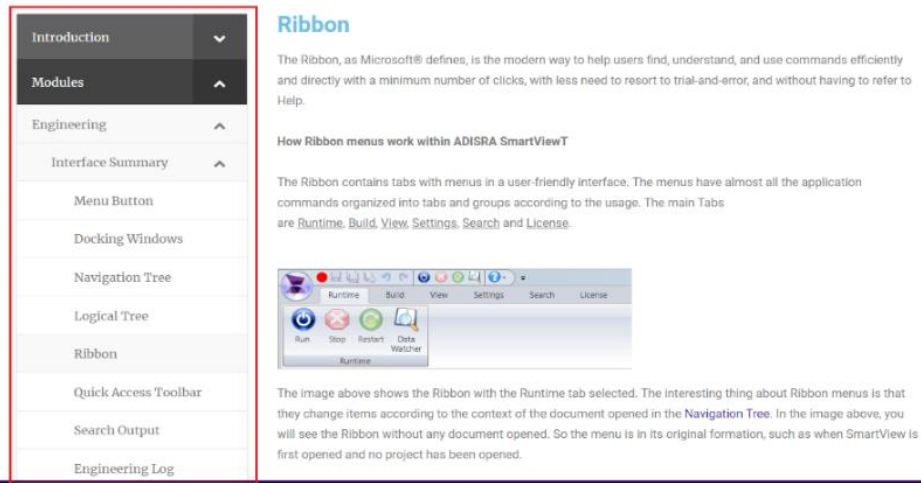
Introduction

Modules

Engineering

Interface Summary

Menu Button

Docking Windows

Navigation Tree

Logical Tree

Ribbon

Quick Access Toolbar

Search Output

Engineering Log

Ribbon

The Ribbon, as Microsoft® defines, is the modern way to help users find, understand, and use commands efficiently and directly with a minimum number of clicks, with less need to resort to trial-and-error, and without having to refer to Help.

How Ribbon menus work within ADISRA SmartViewT

The Ribbon contains tabs with menus in a user-friendly interface. The menus have almost all the application commands organized into tabs and groups according to the usage. The main Tabs are Runtime, Build, View, Settings, Search and License.

Runtime Build View Settings Search License

Run Stop Restart Data Watcher

Runtime

The image above shows the Ribbon with the Runtime tab selected. The interesting thing about Ribbon menus is that they change items according to the context of the document opened in the Navigation Tree. In the image above, you will see the Ribbon without any document opened. So the menu is in its original formation, such as when SmartView is first opened and no project has been opened.